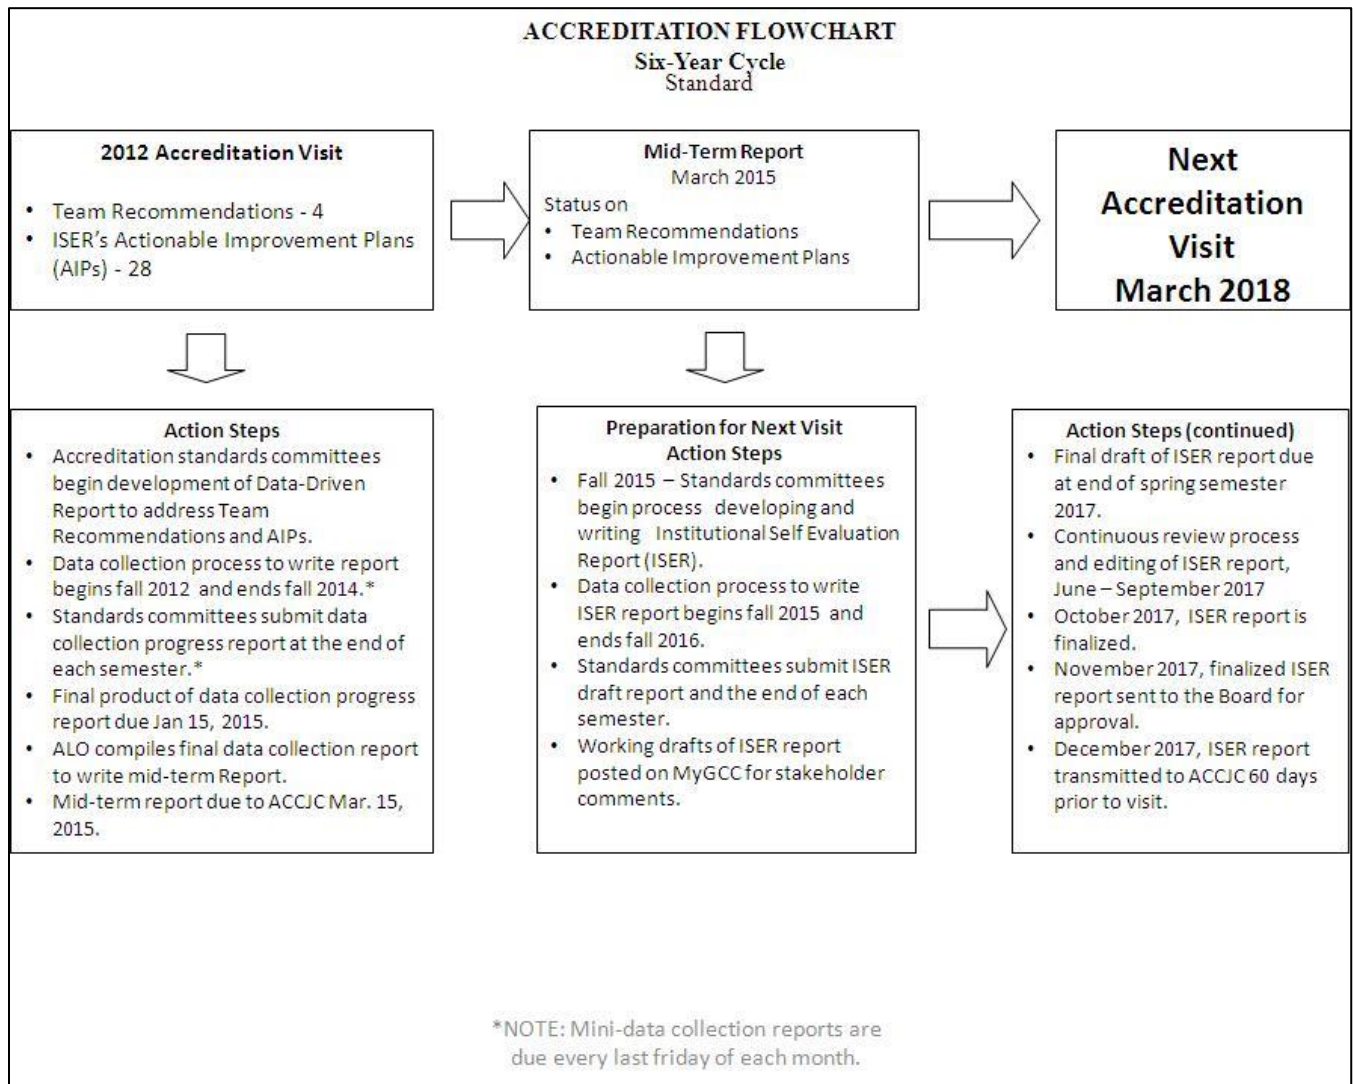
ACCREDITATION FLOWCHART
Six-Year Cycle
Standard

2012 Accreditation Visit

- Team Recommendations - 4
- ISER's Actionable Improvement Plans (AIPs) - 28

Mid-Term Report
March 2015
Status on
- Team Recommendations
- Actionable Improvement Plans

Next Accreditation Visit March 2018

Action Steps
- Accreditation standards committees begin development of Data-Driven Report to address Team Recommendations and AIPs.
- Data collection process to write report begins fall 2012 and ends fall 2014.*
- Standards committees submit data collection progress report at the end of each semester.*
- Final product of data collection progress report due Jan 15, 2015.
- ALO compiles final data collection report to write mid-term Report.
- Mid-term report due to ACCJC Mar. 15, 2015.

Preparation for Next Visit
Action Steps
- Fall 2015 – Standards committees begin process developing and writing Institutional Self Evaluation Report (ISER).
- Data collection process to write ISER report begins fall 2015 and ends fall 2016.
- Standards committees submit ISER draft report and the end of each semester.
- Working drafts of ISER report posted on MyGCC for stakeholder comments.

Action Steps (continued)
- Final draft of ISER report due at end of spring semester 2017.
- Continuous review process and editing of ISER report, June – September 2017
- October 2017, ISER report is finalized.
- November 2017, finalized ISER report sent to the Board for approval.
- December 2017, ISER report transmitted to ACCJC 60 days prior to visit.

*NOTE: Mini-data collection reports are due every last friday of each month.